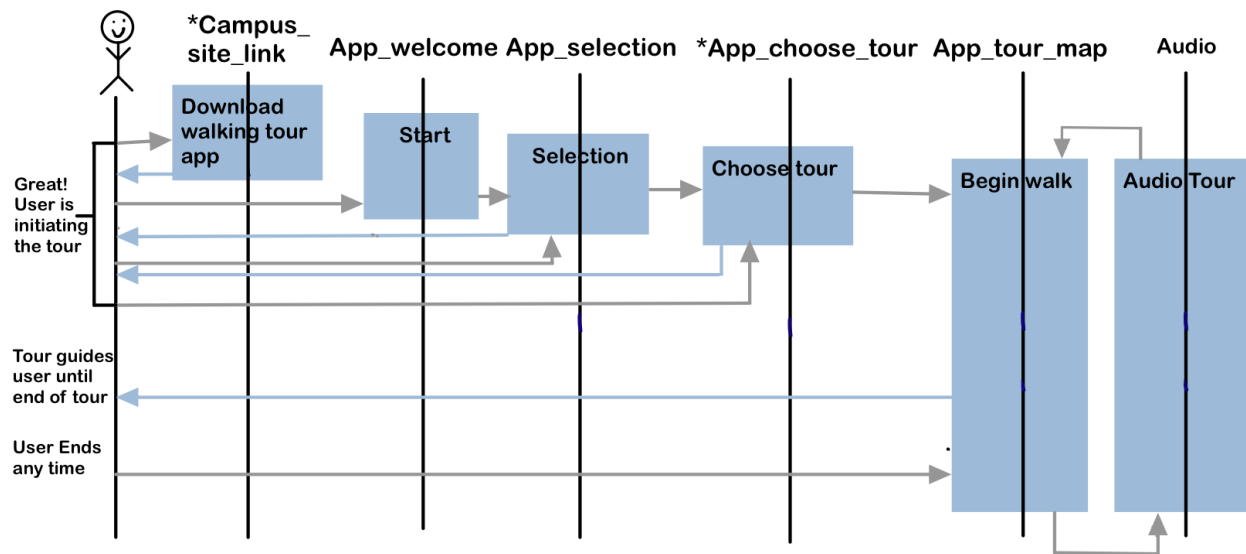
*Campus_site_link

App_welcome

App_selection

*App_choose_tour

App_tour_map

Audio

Download walking tour app

Start

Selection

Choose tour

Begin walk

Audio Tour

Great! User is initiating the tour

Tour guides user until end of tour

User Ends any time